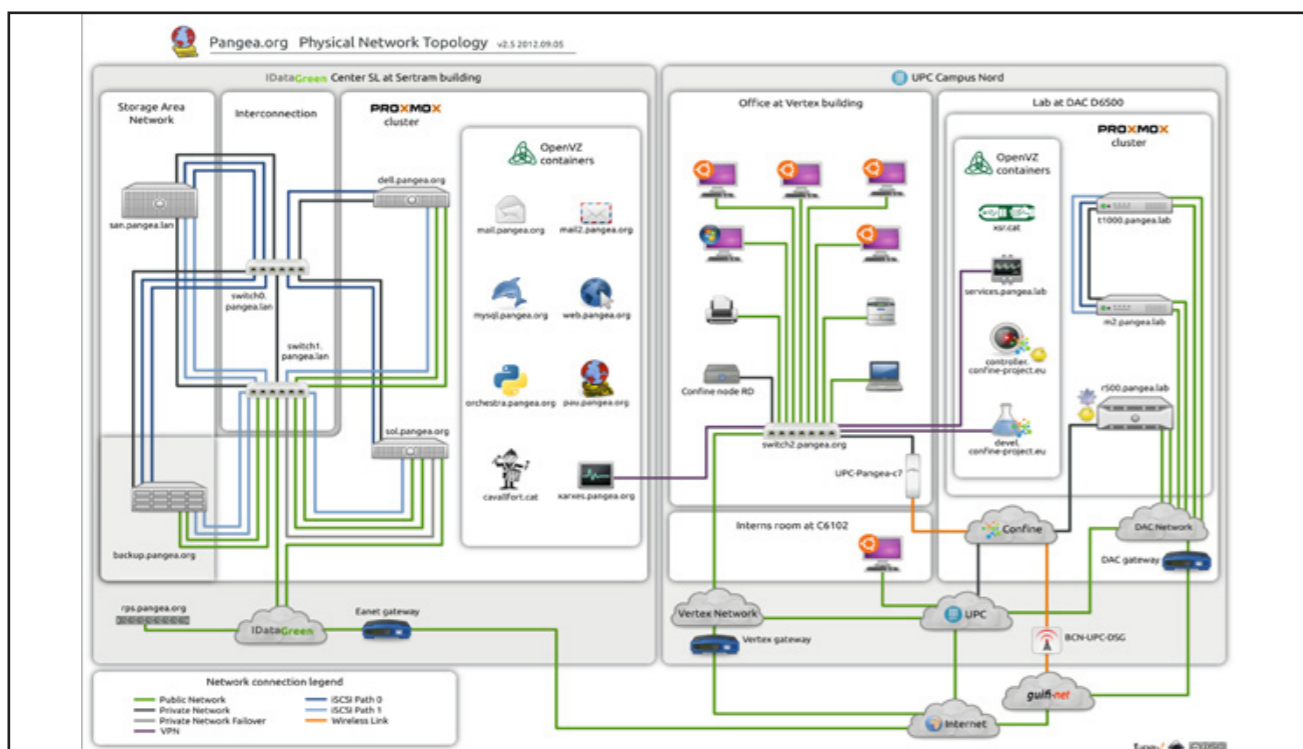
Pangea.org Physical Network Topology v2.5 2012.09.05

IDataGreen Center SL at Sertram building

Storage Area Network

Interconnection

PROXMOX cluster

OpenVZ containers

san.pangea.lan

dell.pangea.org

mail.pangea.org

mail2.pangea.org

switch0. pangea.lan

mysql.pangea.org

web.pangea.org

switch1. pangea.lan

orchestra.pangea.org

pau.pangea.org

sol.pangea.org

cavallfort.cat

xarxes.pangea.org

backup.pangea.org

rps.pangea.org

IDataGreen

Eanet gateway

UPC Campus Nord

Office at Vertex building

Lab at DAC D6500

OpenVZ containers

PROXMOX cluster

xsr.cat

t1000.pangea.lab

services.pangea.lab

m2.pangea.lab

controller. confine-project.eu

Confine node RD

r500.pangea.lab

switch2.pangea.org

devel. confine-project.eu

UPC-Pangea-c7

Interns room at C6102

Confine

DAC Network

DAC gateway

Vertex Network

UPC

Vertex gateway

BCN-UPC-DSG

guifi-net

Internet

Network connection legend

Public Network

Private Network

Private Network Failover

VPN

iSCSI Path 0

iSCSI Path 1

Wireless Link

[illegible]